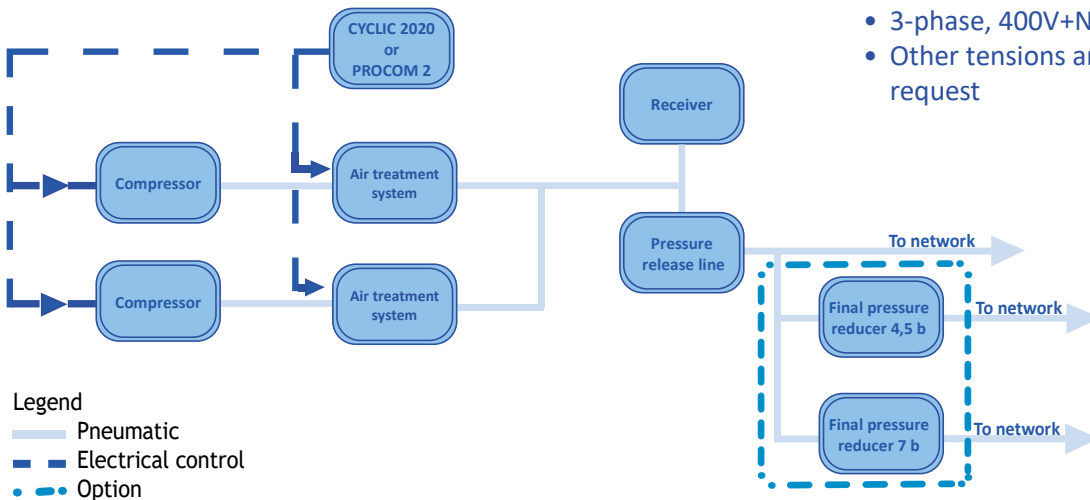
• 3-phase, 400V+N
• Other tensions ar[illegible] request

CYCLIC 2020 or PROCOM 2

Receiver

Compressor

Air treatment system

Compressor

Air treatment system

Pressure release line

To network

Final pressure reducer 4,5 b

To network

Final pressure reducer 7 b

To network

Legend
Pneumatic
Electrical control
Option